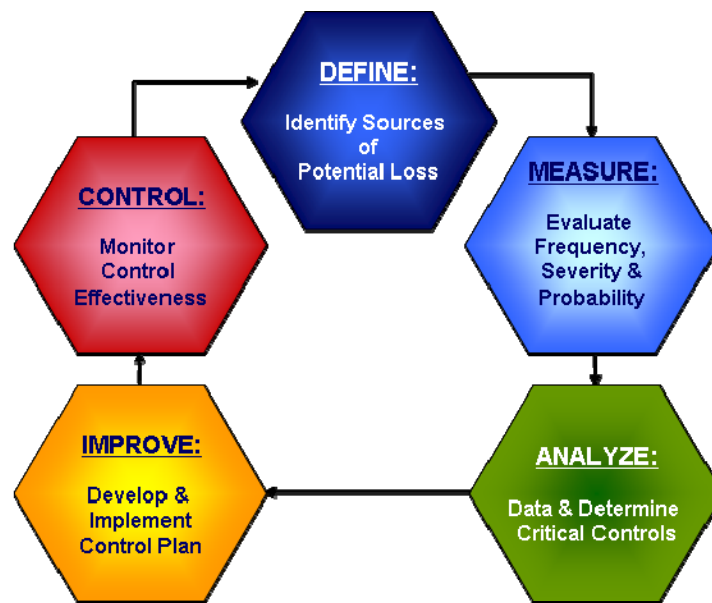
DEFINE:

Identify Sources of Potential Loss

MEASURE:

Evaluate Frequency, Severity & Probability

ANALYZE:

Data & Determine Critical Controls

IMPROVE:

Develop & Implement Control Plan

CONTROL:

Monitor Control Effectiveness